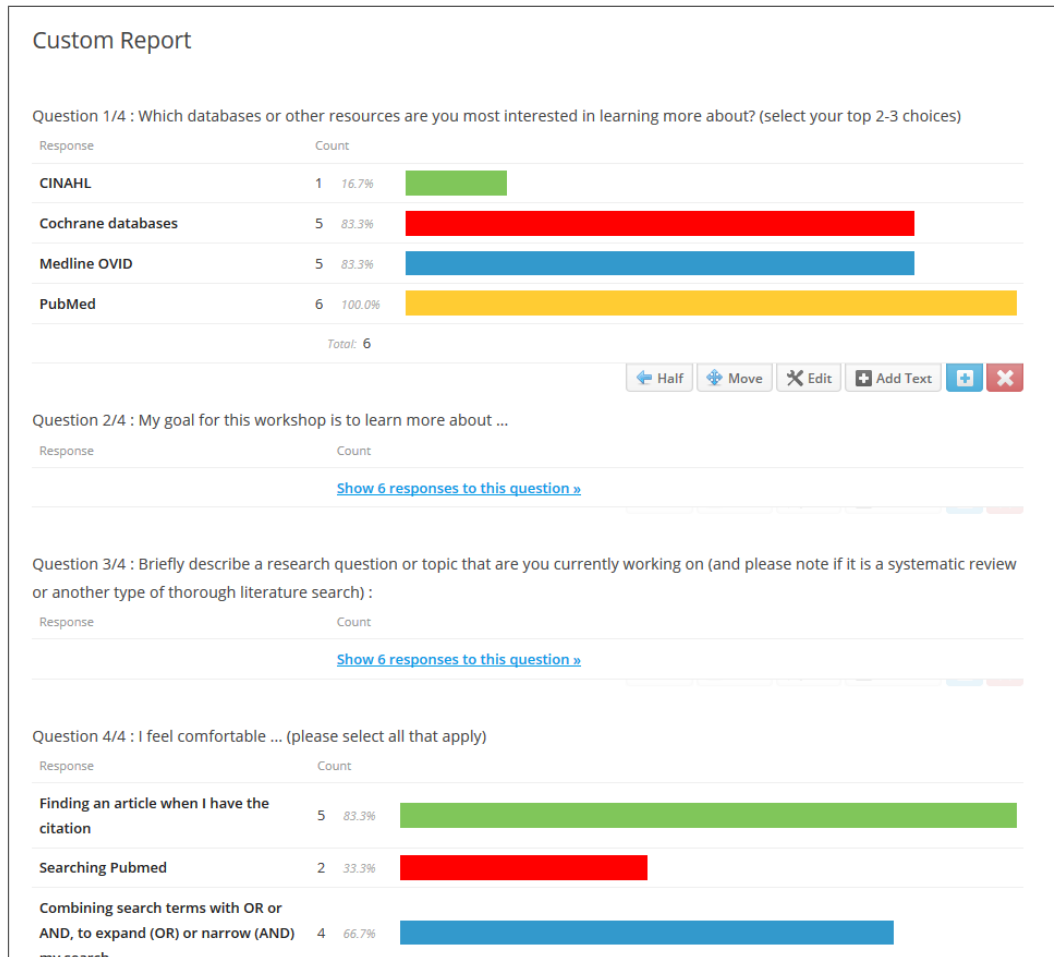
Custom Report

Question 1/4 : Which databases or other resources are you most interested in learning more about? (select your top 2-3 choices)

| Response | Count | |
|---|---|---|
| CINAHL | 1 | 16.7% |
| Cochrane databases | 5 | 83.3% |
| Medline OVID | 5 | 83.3% |
| PubMed | 6 | 100.0% |
| | Total: 6 | |

Half Move Edit Add Text

Question 2/4 : My goal for this workshop is to learn more about ...

Response Count

Show 6 responses to this question »

Question 3/4 : Briefly describe a research question or topic that are you currently working on (and please note if it is a systematic review or another type of thorough literature search) :

Response Count

Show 6 responses to this question »

Question 4/4 : I feel comfortable ... (please select all that apply)

| Response | Count | |
|---|---|---|
| Finding an article when I have the citation | 5 | 83.3% |
| Searching Pubmed | 2 | 33.3% |
| Combining search terms with OR or AND, to expand (OR) or narrow (AND) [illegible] | 4 | 66.7% |